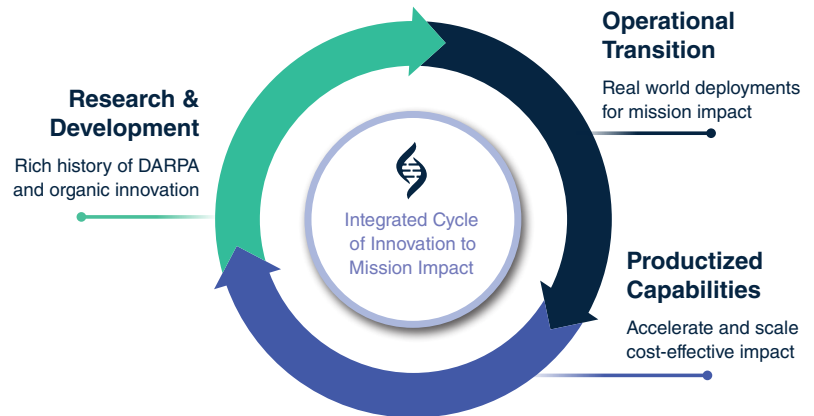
Operational Transition

Real world deployments for mission impact

Research & Development

Rich history of DARPA and organic innovation

Integrated Cycle of Innovation to Mission Impact

Productized Capabilities

Accelerate and scale cost-effective impact